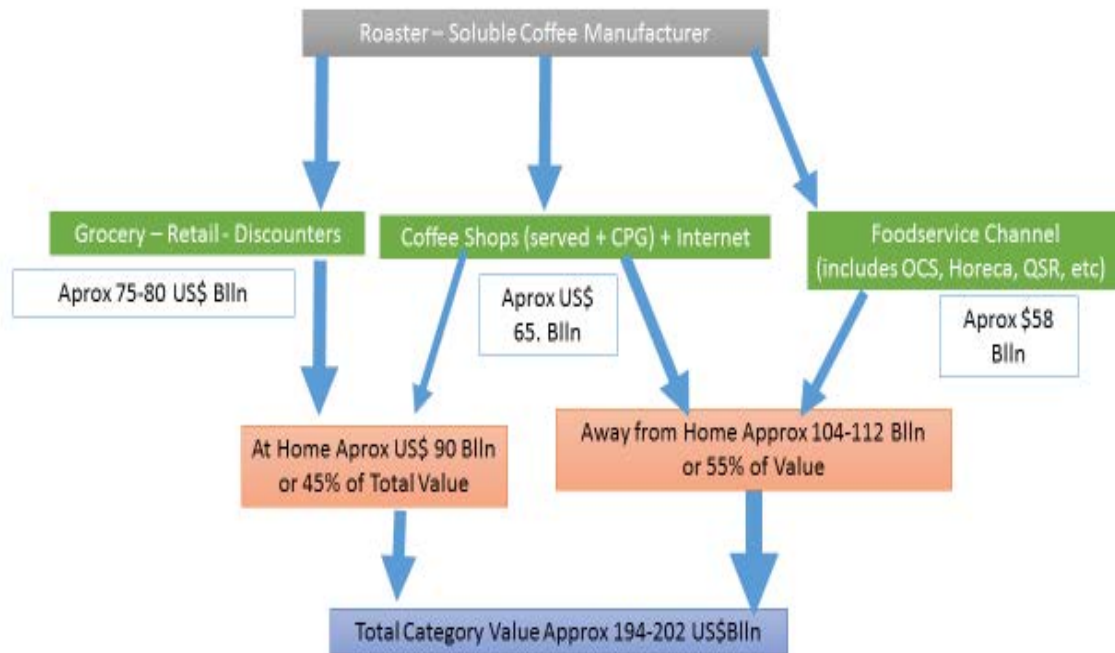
Roaster – Soluble Coffee Manufacturer

Grocery – Retail - Discounters

Coffee Shops (served + CPG) + Internet

Foodservice Channel (includes OCS, Horeca, QSR, etc)

Aprox 75-80 US$ Blln

Aprox US$ 65. Blln

Aprox $58 Blln

At Home Aprox US$ 90 Blln or 45% of Total Value

Away from Home Approx 104-112 Blln or 55% of Value

Total Category Value Approx 194-202 US$Blln